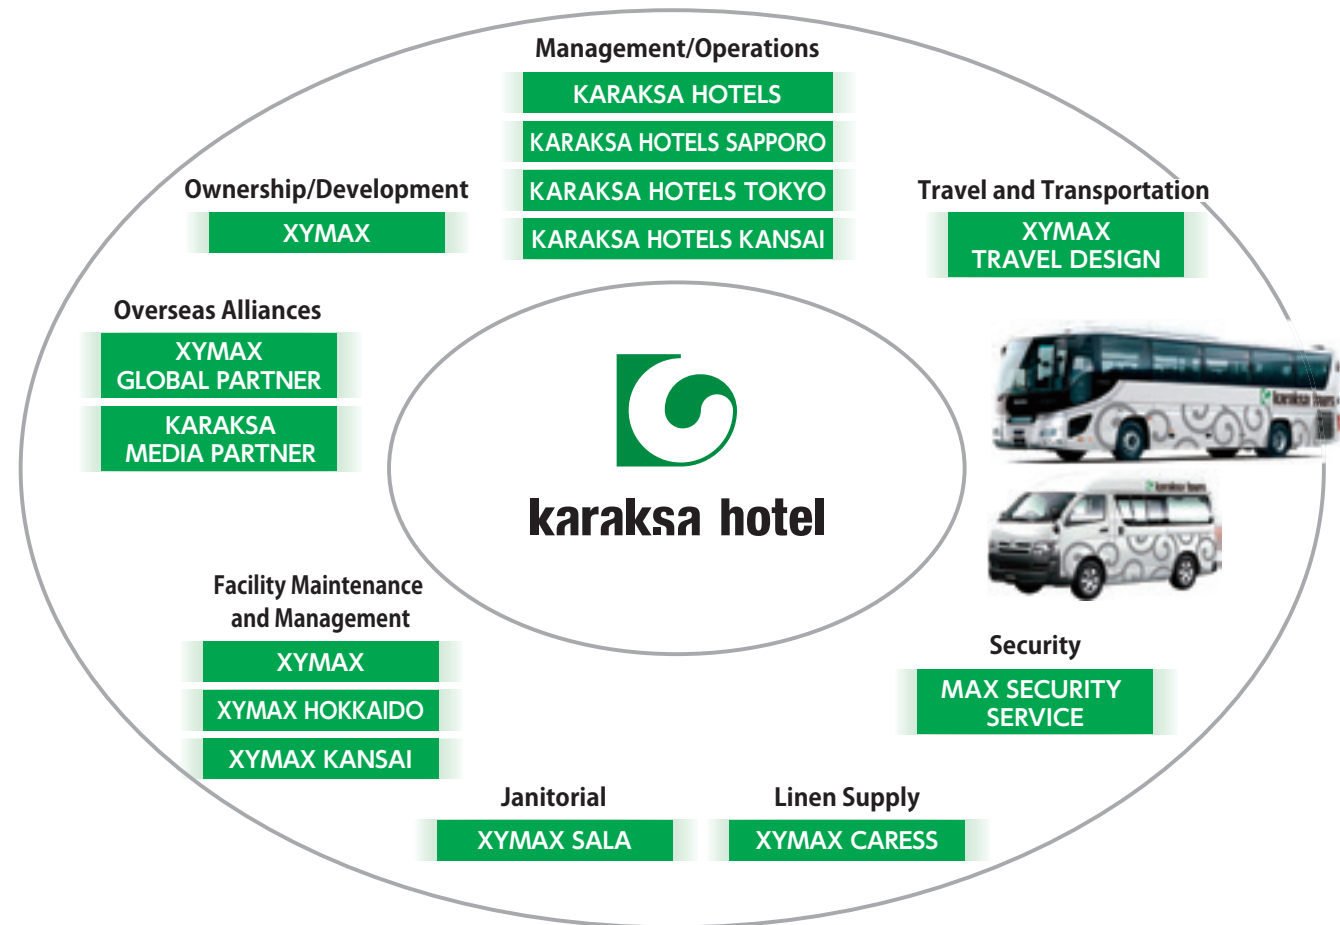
Management/Operations

KARAKSA HOTELS

KARAKSA HOTELS SAPPORO

KARAKSA HOTELS TOKYO

KARAKSA HOTELS KANSAI

Ownership/Development

XYMAX

Travel and Transportation

XYMAX TRAVEL DESIGN

Overseas Alliances

XYMAX GLOBAL PARTNER

KARAKSA MEDIA PARTNER

karaksa hotel

karaksa tours

karaksa tours

Facility Maintenance and Management

XYMAX

XYMAX HOKKAIDO

XYMAX KANSAI

Security

MAX SECURITY SERVICE

Janitorial

XYMAX SALA

Linen Supply

XYMAX CARESS